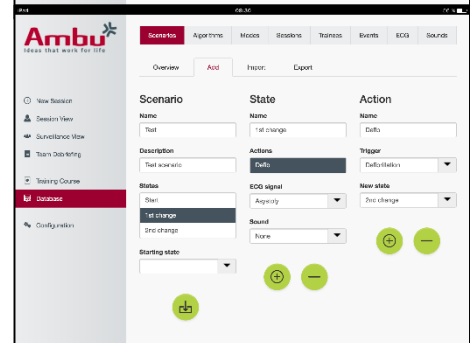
iPad 09:41

Ambu
Ideas that work for life

New Session
Session View
Surveillance View
Team Debriefing
Training Course
Database
Configuration

Scenarios | Algorithms | Modes | Sessions | Trainees | Events | ECG | Sounds

Overview | Add | Import | Export

Scenario
Name
Test
Description
Test scenario
States
Start
1st change
2nd change
Starting state

State
Name
1st change
Actions
Defib
ECG signal
Asystoly
Sound
None

Action
Name
Defib
Trigger
Defibrillation
New state
2nd change